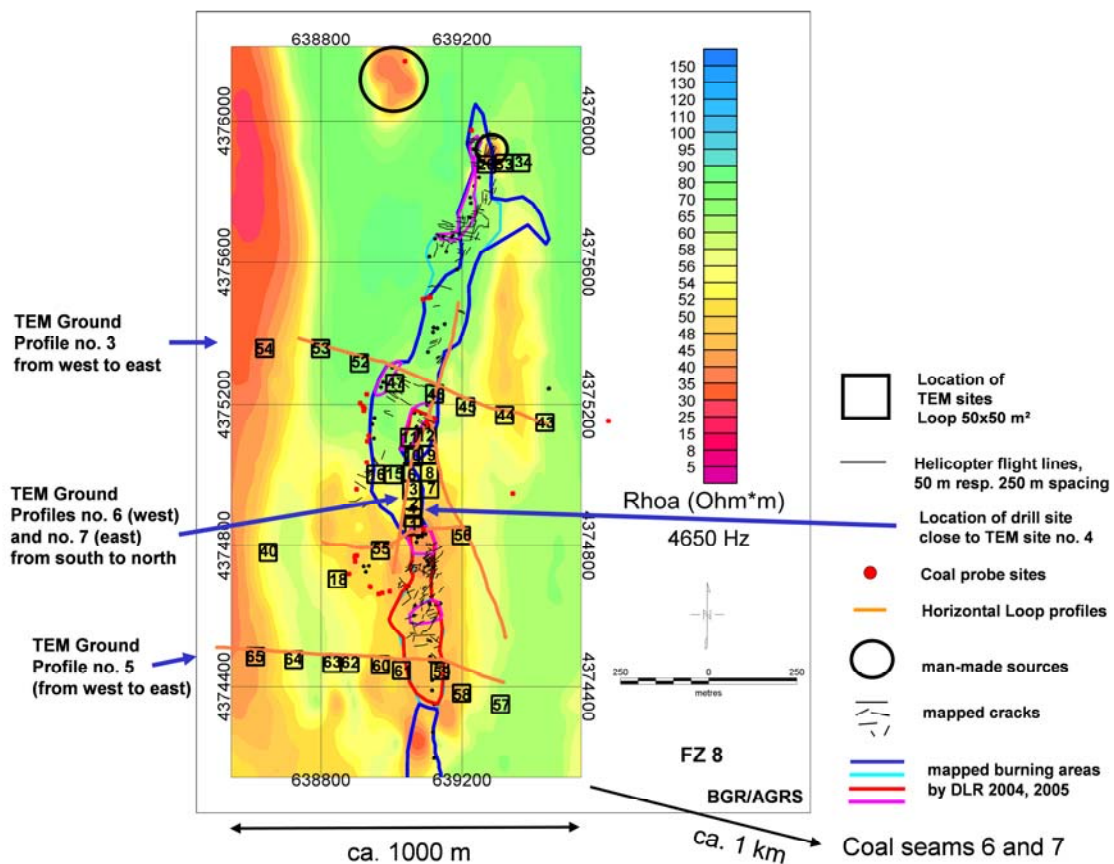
638800 639200

4376000 4376000

4375600 4375600

4375200 4375200

4374800 4374800

4374400 4374400

638800 639200

150
140
130
120
110
100
95
90
85
80
75
70
65
60
58
56
54
52
50
48
4645
40
35
30
25
20
15
8
5

Rhoa (Ohm*m)

4650 Hz

TEM Ground Profile no. 3 from west to east

TEM Ground Profiles no. 6 (west) and no. 7 (east) from south to north

TEM Ground Profile no. 5 (from west to east)

54 53 52 47 46 45 44 43
17 2 14 5 16 15 6 8 3 7 4 1
40 35 58 18
59 64 63 62 60 61 59 56 57
33 34

250 0 250
metres

FZ 8

BGR/AGRS

Location of TEM sites Loop 50x50 m²

Helicopter flight lines, 50 m resp. 250 m spacing

Location of drill site close to TEM site no. 4

Coal probe sites

Horizontal Loop profiles

man-made sources

mapped cracks

mapped burning areas by DLR 2004, 2005

ca. 1000 m

ca. 1 km

Coal seams 6 and 7